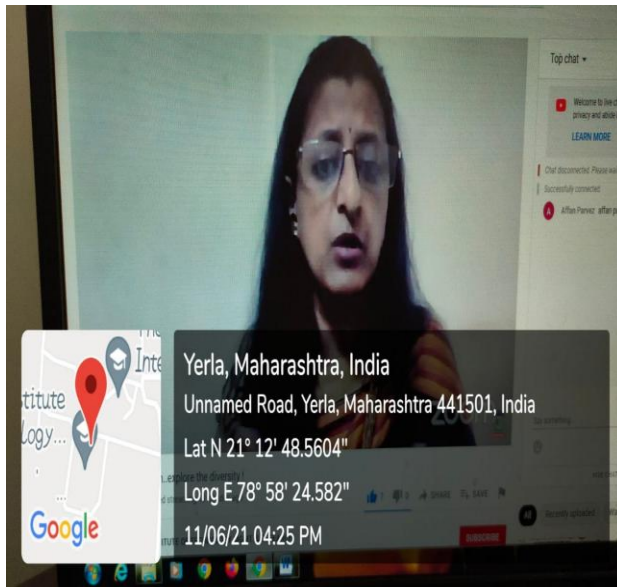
Top chat

Welcome to live chat! privacy and abide

LEARN MORE

Chat disconnected. Please wait

Successfully connected.

Affan Parvez affan p

Yerla, Maharashtra, India

Unnamed Road, Yerla, Maharashtra 441501, India

Lat N 21° 12' 48.5604"

Long E 78° 58' 24.582"

11/06/21 04:25 PM

Inte

stitute

logy...

Google

...explore the diversity !

SHARE

SAVE

SUBSCRIBE

Recently uploaded